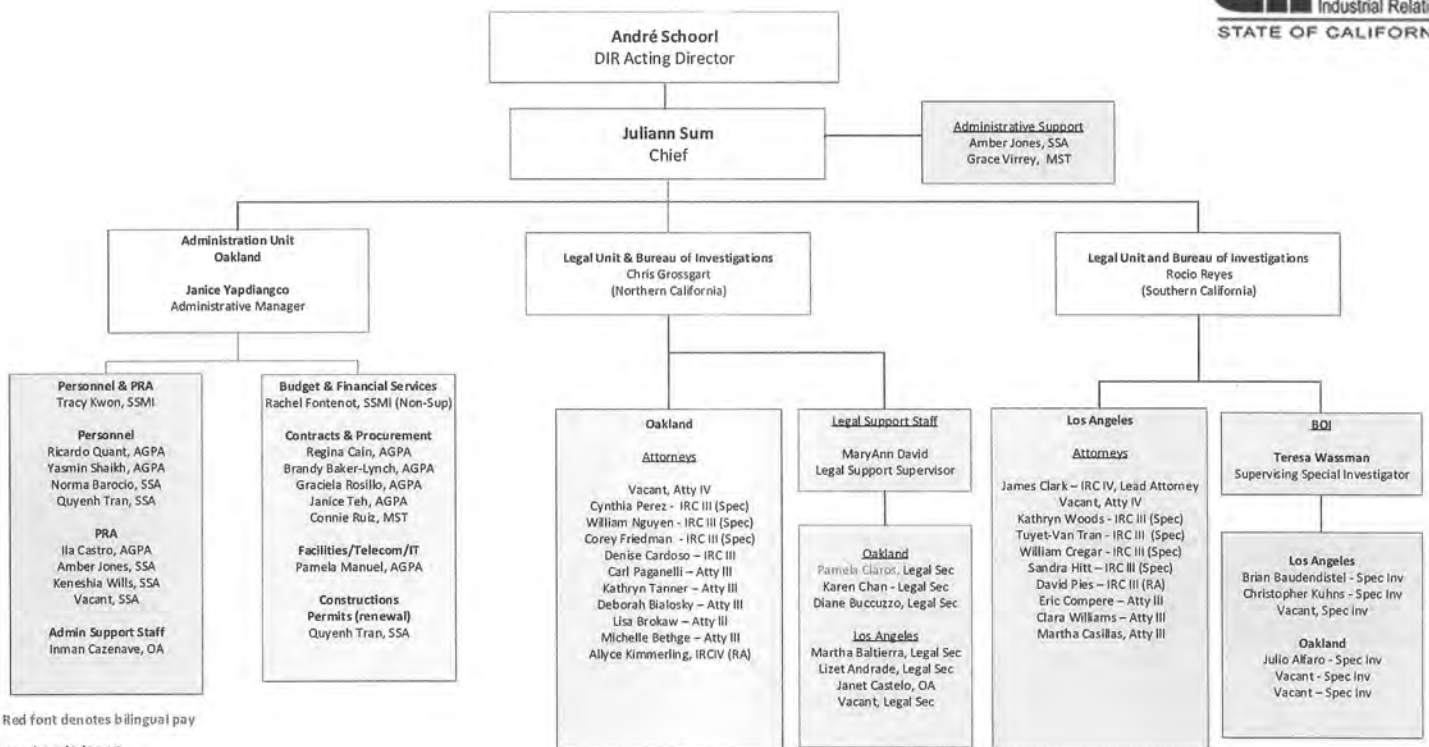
Industrial Relat
STATE OF CALIFORN

André Schoorl
DIR Acting Director

Julliann Sum
Chief

Administrative Support
Amber Jones, SSA
Grace Virrey, MST

Administration Unit
Oakland

Janice Yapdiangco
Administrative Manager

Legal Unit & Bureau of Investigations
Chris Grossgart
(Northern California)

Legal Unit and Bureau of Investigations
Rocio Reyes
(Southern California)

Personnel & PRA
Tracy Kwon, SSMI

Personnel
Ricardo Quant, AGPA
Yasmin Shaikh, AGPA
Norma Barocio, SSA
Quyenh Tran, SSA

PRA
Ila Castro, AGPA
Amber Jones, SSA
Keneshia Wills, SSA
Vacant, SSA

Admin Support Staff
Inman Cazenave, OA

Budget & Financial Services
Rachel Fontenot, SSMI (Non-Sup)

Contracts & Procurement
Regina Cain, AGPA
Brandy Baker-Lynch, AGPA
Graciela Rosillo, AGPA
Janice Teh, AGPA
Connie Ruiz, MST

Facilities/Telecom/IT
Pamela Manuel, AGPA

Constructions
Permits (renewal)
Quyenh Tran, SSA

Oakland

Attorneys

Vacant, Atty IV
Cynthia Perez - IRC III (Spec)
William Nguyen - IRC III (Spec)
Corey Friedman - IRC III (Spec)
Denise Cardoso – IRC III
Carl Paganelli – Atty III
Kathryn Tanner – Atty III
Deborah Bialosky – Atty III
Lisa Brokaw – Atty III
Michelle Bethge – Atty III
Allyce Kimmerling, IRCIV (RA)

Legal Support Staff

MaryAnn David
Legal Support Supervisor

Oakland
Pamela Claros, Legal Sec
Karen Chan - Legal Sec
Diane Buccuzzo, Legal Sec

Los Angeles
Martha Baltierra, Legal Sec
Lizet Andrade, Legal Sec
Janet Castelo, OA
Vacant, Legal Sec

Los Angeles

Attorneys

James Clark – IRC IV, Lead Attorney
Vacant, Atty IV
Kathryn Woods - IRC III (Spec)
Tuyet-Van Tran - IRC III (Spec)
William Cregar - IRC III (Spec)
Sandra Hitt – IRC III (Spec)
David Pies – IRC III (RA)
Eric Compere – Atty III
Clara Williams – Atty III
Martha Casillas, Atty III

BOI

Teresa Wassman
Supervising Special Investigator

Los Angeles
Brian Baudendistel - Spec Inv
Christopher Kuhns - Spec Inv
Vacant, Spec Inv

Oakland
Julio Alfaro - Spec Inv
Vacant - Spec Inv
Vacant – Spec Inv

Red font denotes bilingual pay